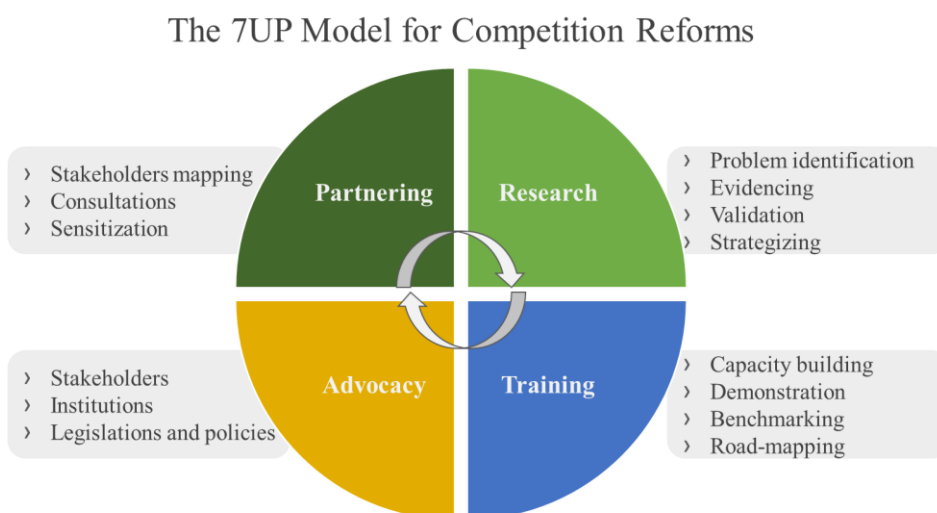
The 7UP Model for Competition Reforms

› Stakeholders mapping
› Consultations
› Sensitization

Partnering

Research

› Problem identification
› Evidencing
› Validation
› Strategizing

› Stakeholders
› Institutions
› Legislations and policies

Advocacy

Training

› Capacity building
› Demonstration
› Benchmarking
› Road-mapping